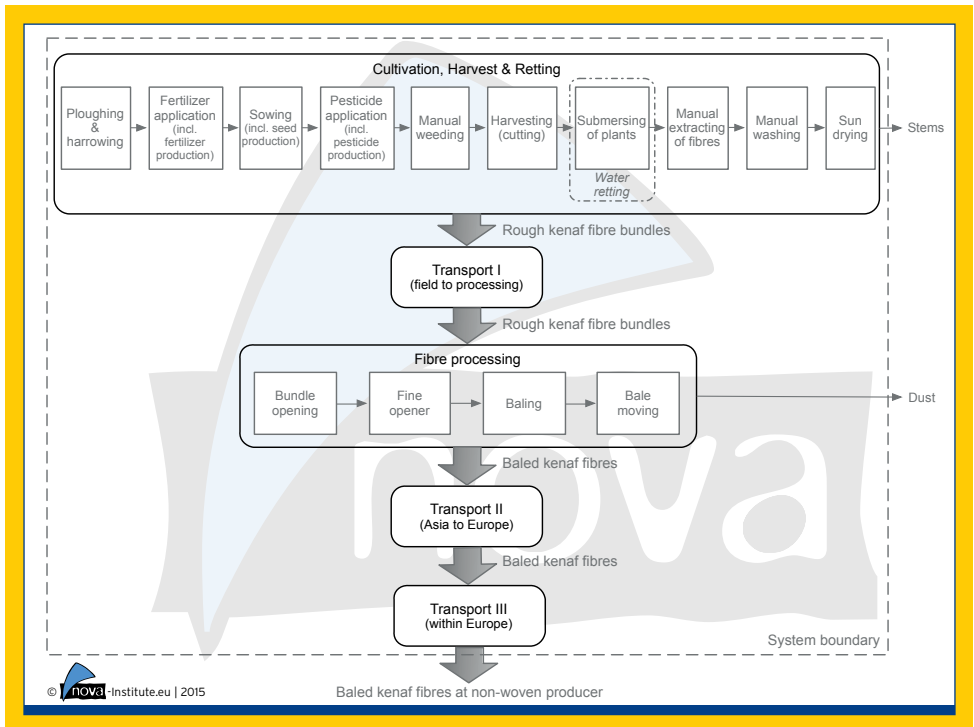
Cultivation, Harvest & Retting

Ploughing & harrowing

Fertilizer application (incl. fertilizer production)

Sowing (incl. seed production)

Pesticide application (incl. pesticide production)

Manual weeding

Harvesting (cutting)

Submersing of plants

Water retting

Manual extracting of fibres

Manual washing

Sun drying

Stems

Rough kenaf fibre bundles

Transport I (field to processing)

Rough kenaf fibre bundles

Fibre processing

Bundle opening

Fine opener

Baling

Bale moving

Dust

Baled kenaf fibres

Transport II (Asia to Europe)

Baled kenaf fibres

Transport III (within Europe)

System boundary

© nova-Institute.eu | 2015

Baled kenaf fibres at non-woven producer